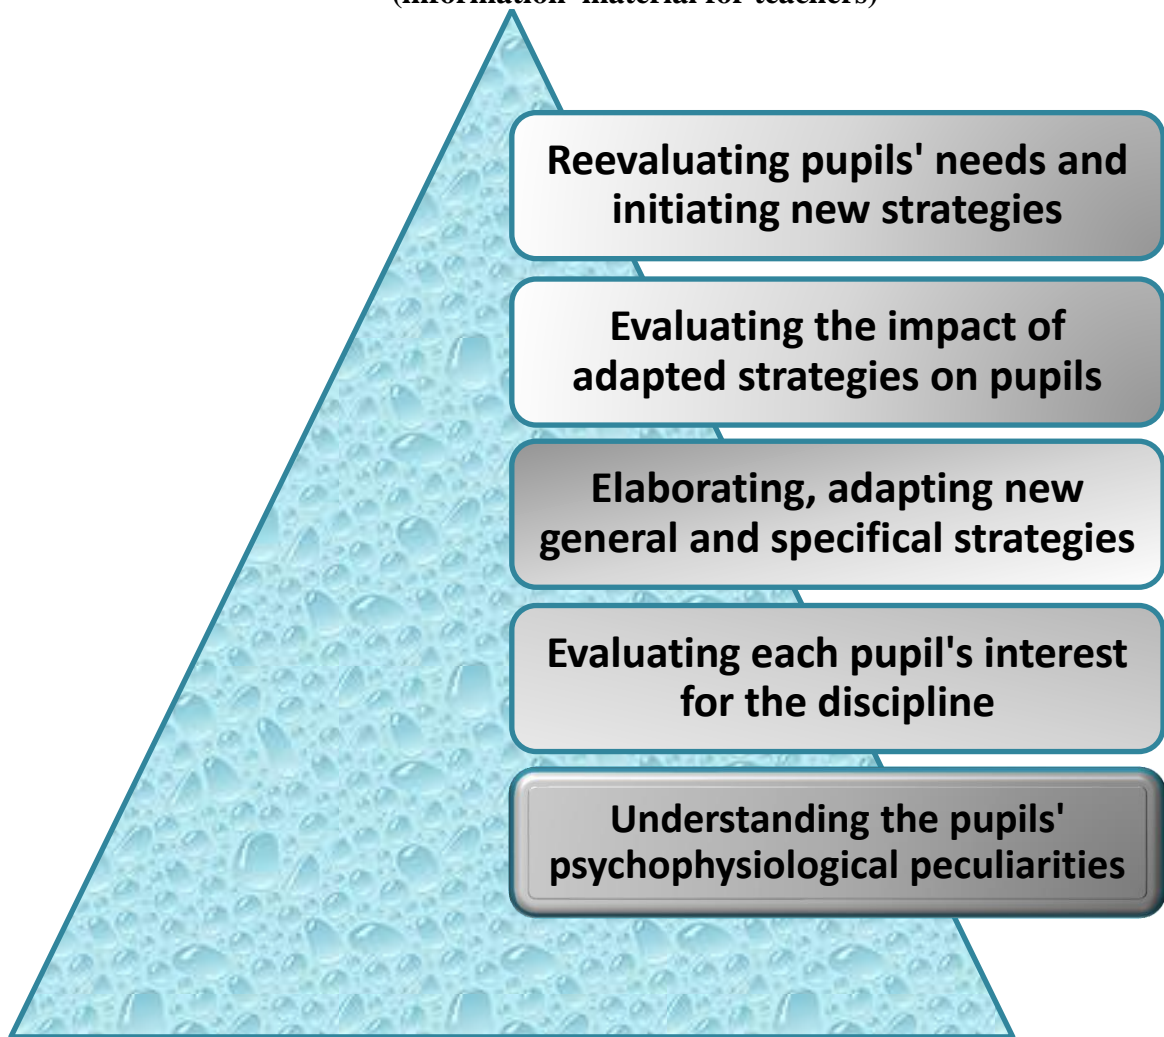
(information material for teachers)

Reevaluating pupils' needs and initiating new strategies

Evaluating the impact of adapted strategies on pupils

Elaborating, adapting new general and specifical strategies

Evaluating each pupil's interest for the discipline

Understanding the pupils' psychophysiological peculiarities